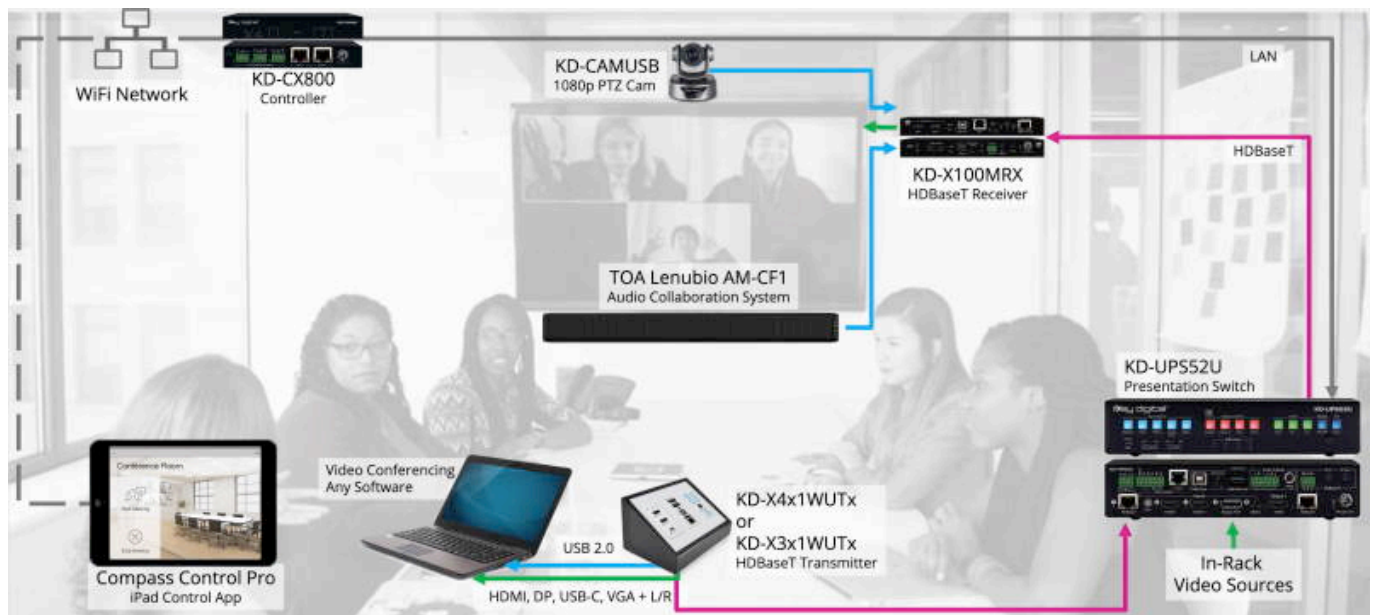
WiFi Network

KD-CX800
Controller

KD-CAMUSB
1080p PTZ Cam

LAN

KD-X100MRX
HDBaseT Receiver

HDBaseT

TOA Lenubio AM-CF1
Audio Collaboration System

KD-UPS52U
Presentation Switch

Conference Room

Video Conferencing
Any Software

KD-X4x1WUTx
or
KD-X3x1WUTx
HDBaseT Transmitter

USB 2.0

HDMI, DP, USB-C, VGA + L/R

Compass Control Pro
iPad Control App

In-Rack
Video Sources